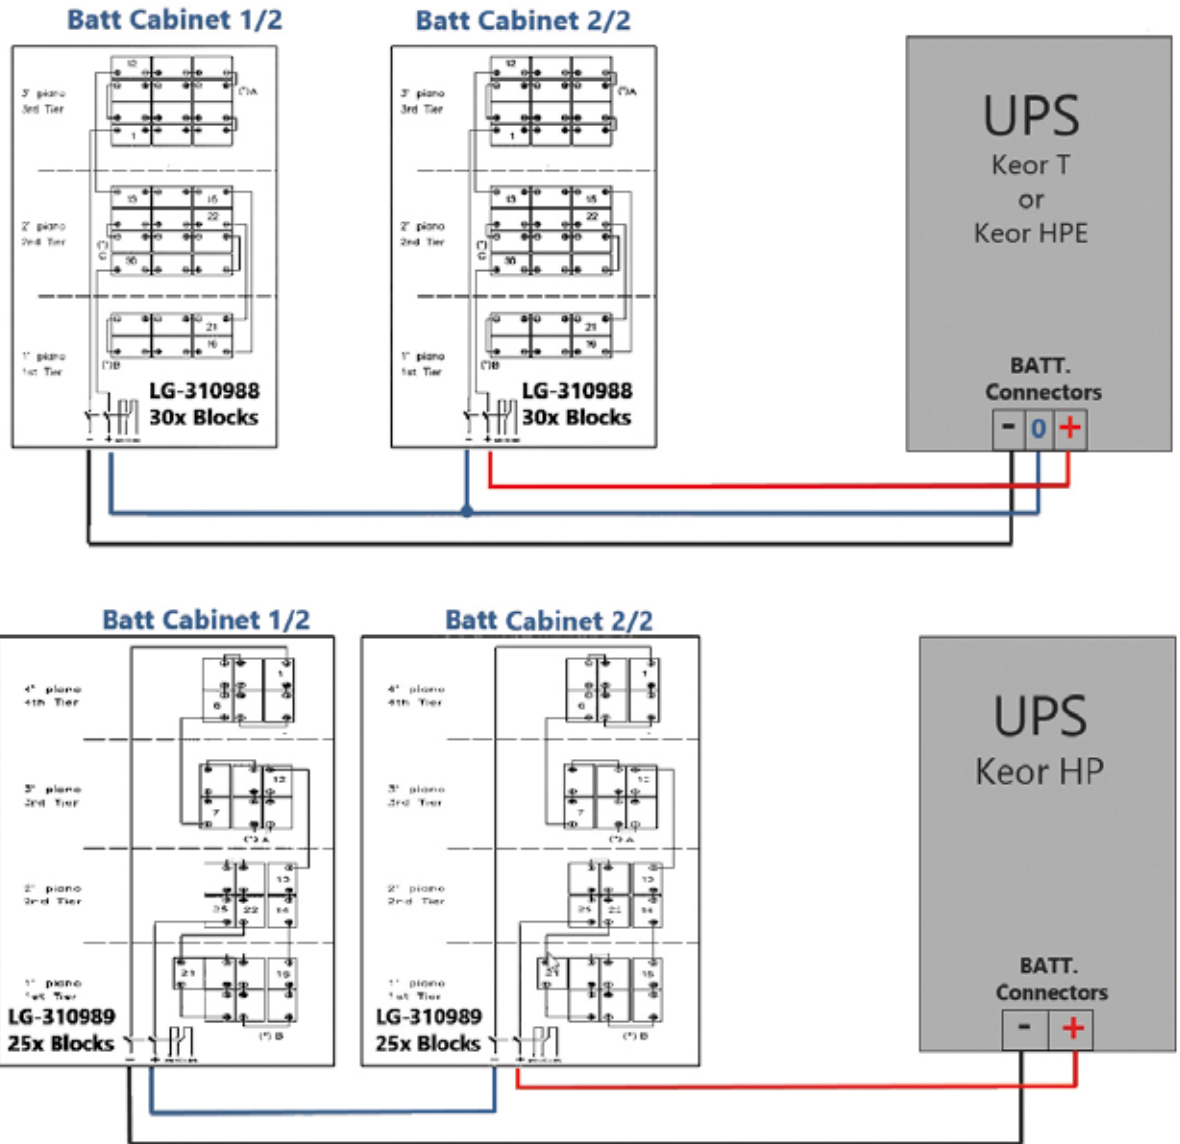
Batt Cabinet 1/2

3° piano
3rd Tier

12

(*)A

1

2° piano
2nd Tier

13 15
22
(*)C
30

1° piano
1st Tier

21
16
(*)B

LG-310988
30x Blocks

- +

Batt Cabinet 2/2

3° piano
3rd Tier

12

(*)A

1

2° piano
2nd Tier

13 15
22
(*)C
30

1° piano
1st Tier

21
16
(*)B

LG-310988
30x Blocks

- +

UPS
Keor T
or
Keor HPE

BATT.
Connectors

| - | 0 | + |
|---|---|---|

Batt Cabinet 1/2

4° piano
4th Tier

1
6

3° piano
3rd Tier

12
7
(*) A

2° piano
2nd Tier

13
25 22 14

1° piano
1st Tier

21 19
(*) B

LG-310989
25x Blocks

- +

Batt Cabinet 2/2

4° piano
4th Tier

1
6

3° piano
3rd Tier

12
7
(*) A

2° piano
2nd Tier

13
25 22 14

1° piano
1st Tier

21 19
(*) B

LG-310989
25x Blocks

- +

UPS
Keor HP

BATT.
Connectors

| - | + |
|---|---|